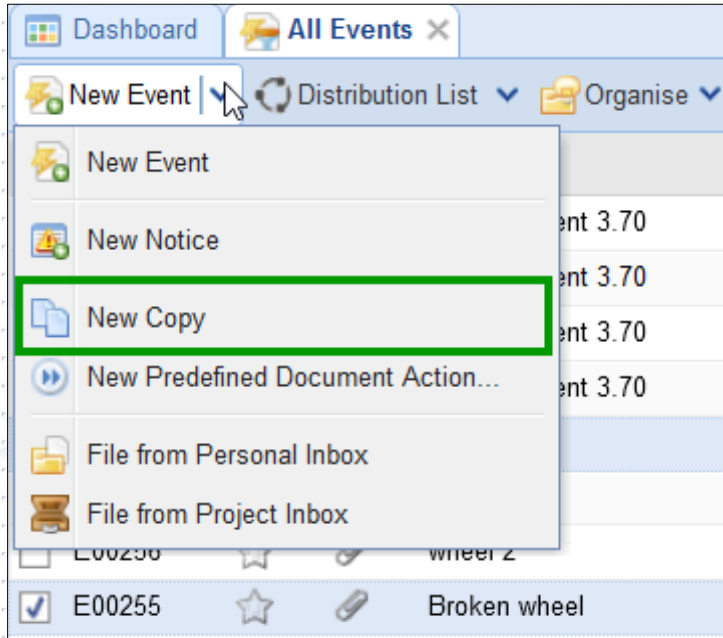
Dashboard
All Events

New Event
Distribution List
Organise

New Event
New Notice
New Copy
New Predefined Document Action...
File from Personal Inbox
File from Project Inbox

ent 3.70
ent 3.70
ent 3.70
ent 3.70

E00256 wheel 2
E00255 Broken wheel